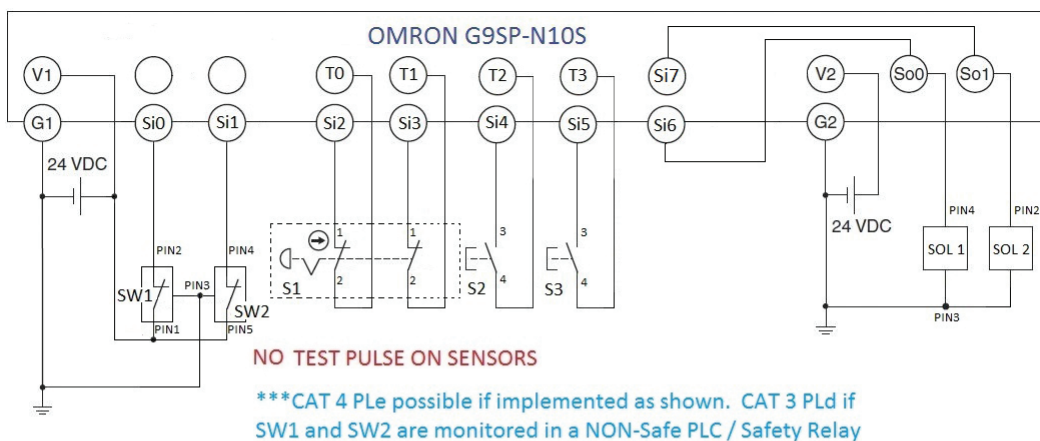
OMRON G9SP-N10S

V1
T0
T1
T2
T3
Si7
V2
So0
So1

G1
Si0
Si1
Si2
Si3
Si4
Si5
Si6
G2

24 VDC

PIN2
PIN4
SW1
PIN3
SW2
PIN1
PIN5

1
2
1
2
S1
3
4
S2
3
4
S3

24 VDC
PIN4
PIN2
SOL 1
SOL 2
PIN3

NO TEST PULSE ON SENSORS

***CAT 4 PLe possible if implemented as shown. CAT 3 PLd if SW1 and SW2 are monitored in a NON-Safe PLC / Safety Relay